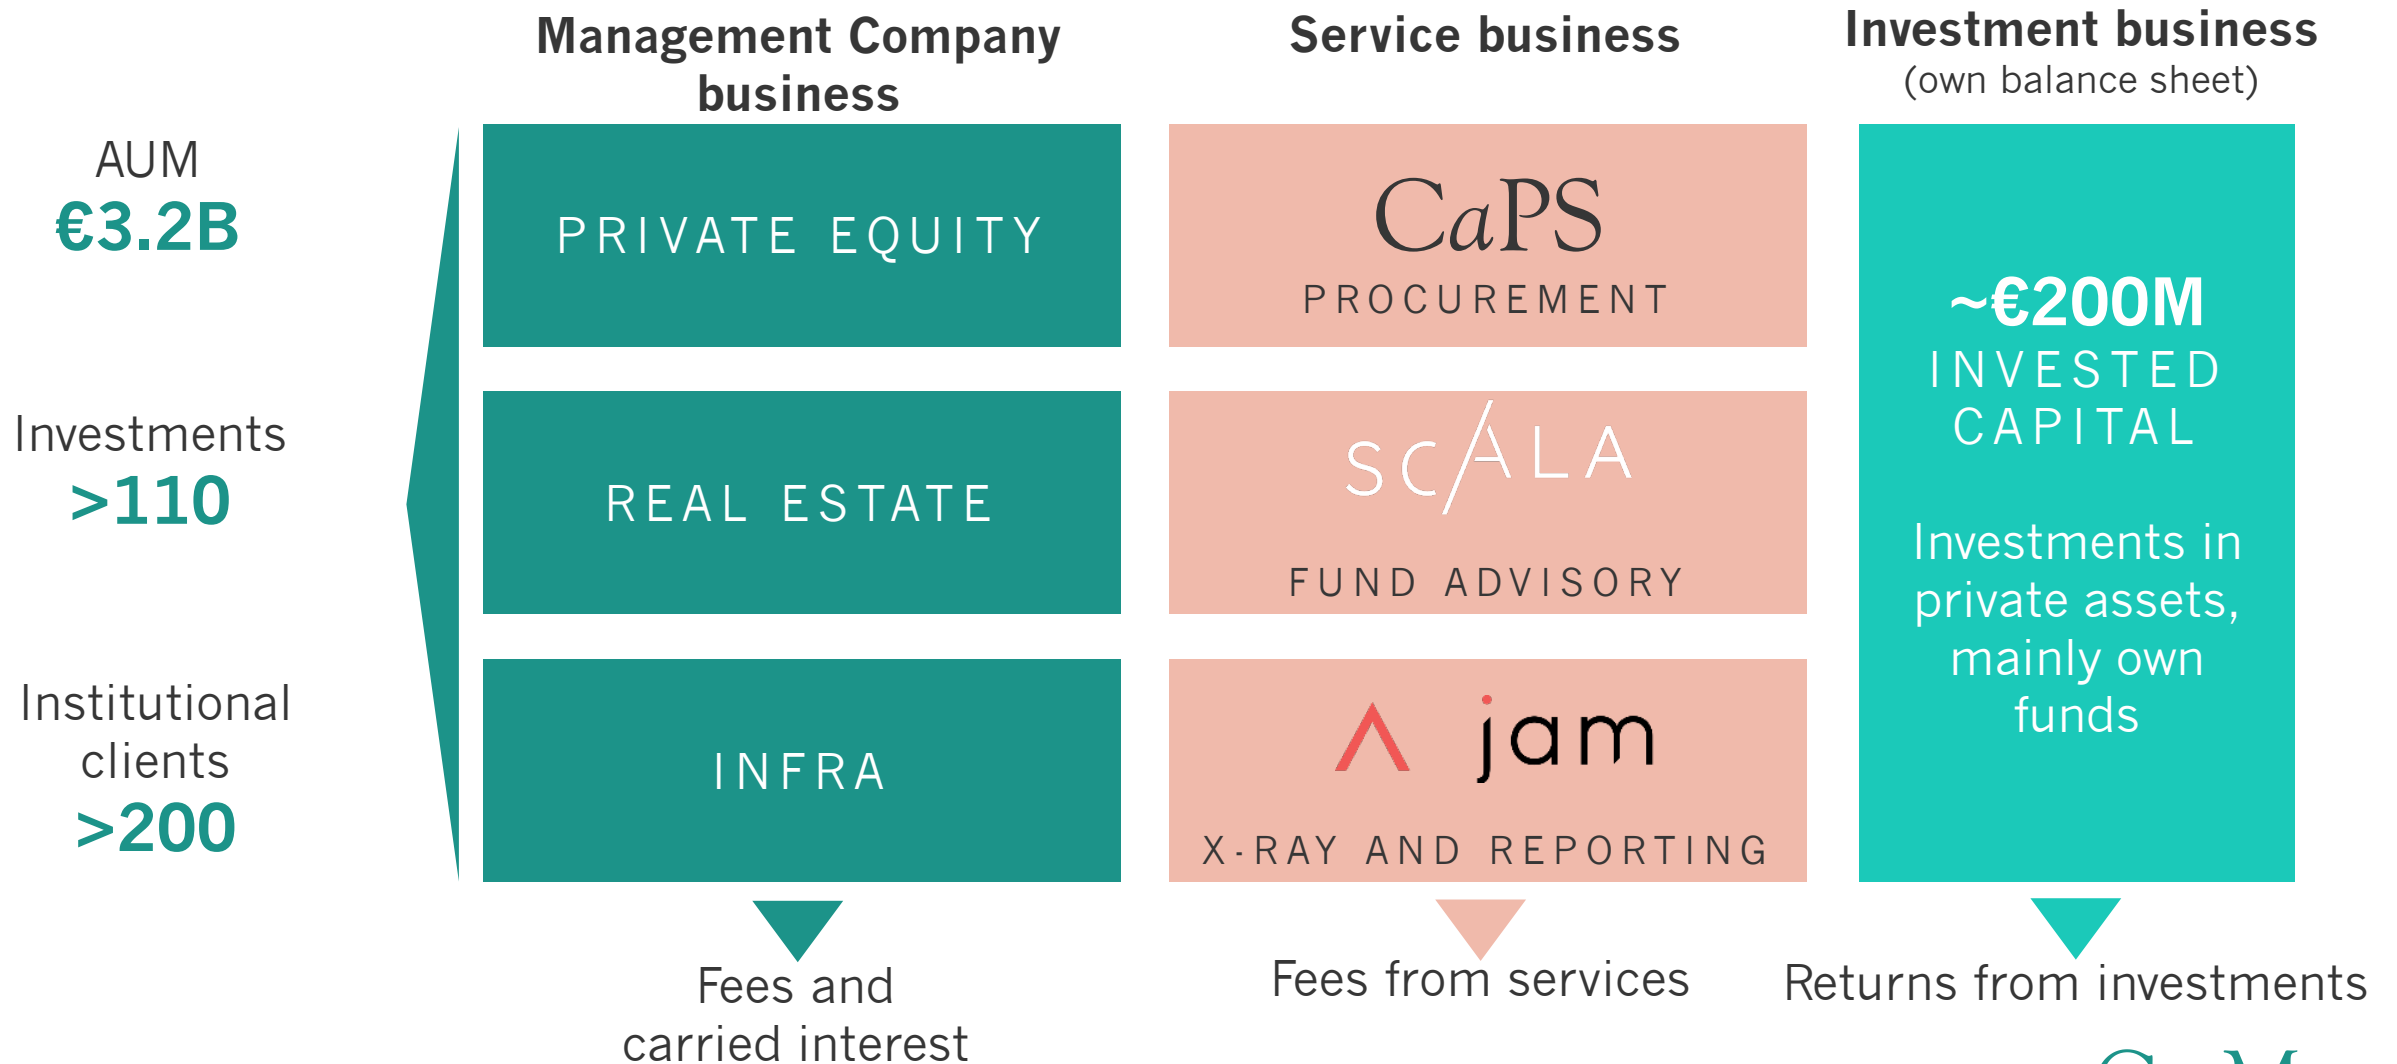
Management Company business

Service business

Investment business
(own balance sheet)

AUM
€3.2B

Investments
>110

Institutional clients
>200

PRIVATE EQUITY

REAL ESTATE

INFRA

CaPS
PROCUREMENT

SCALA
FUND ADVISORY

jam
X-RAY AND REPORTING

~€200M
INVESTED CAPITAL

Investments in private assets, mainly own funds

Fees and carried interest

Fees from services

Returns from investments